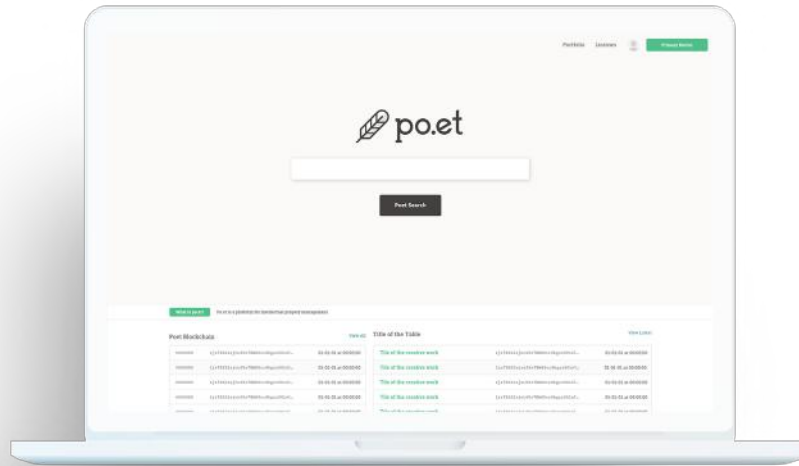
Portfolio Licenses Timestamp Work

po.et

Poet Search

What is po.et? Po.et is a platform for intellectual property management

Poet Blockchain

View All

Title of the Table

View Latest

| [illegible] | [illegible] | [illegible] |
|---|---|---|
| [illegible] | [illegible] | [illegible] |
| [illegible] | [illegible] | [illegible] |
| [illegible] | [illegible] | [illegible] |

| Title of the creative work | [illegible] | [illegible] |
|---|---|---|
| Title of the creative work | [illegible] | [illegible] |
| Title of the creative work | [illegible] | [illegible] |
| Title of the creative work | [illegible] | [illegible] |